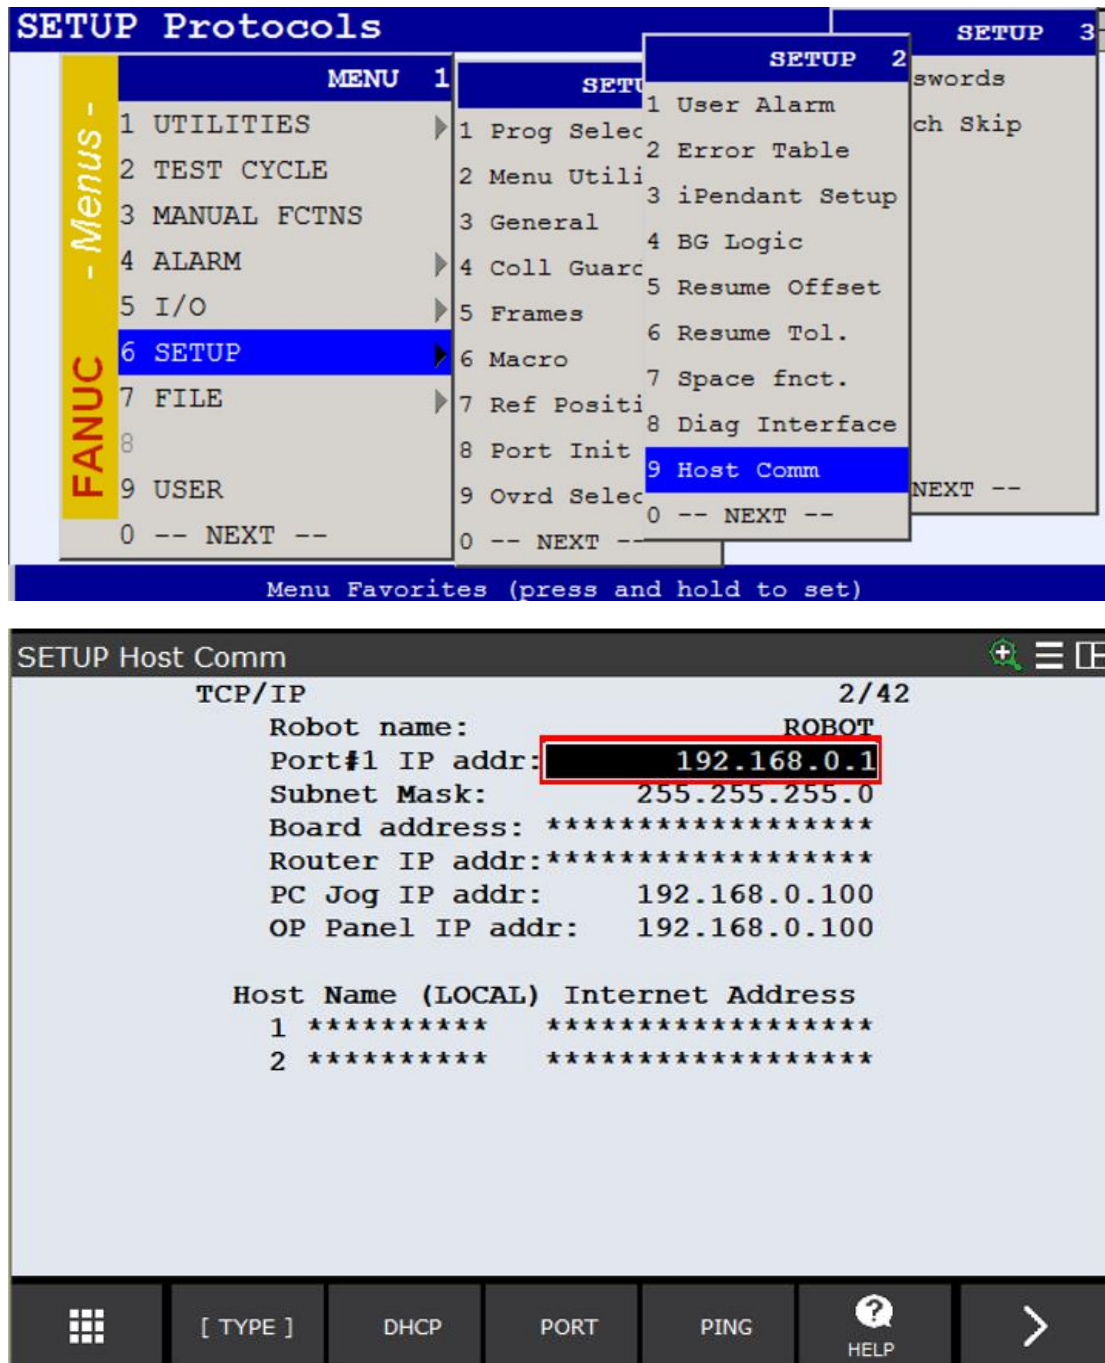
SETUP Protocols

FANUC - Menus -

MENU 1
1 UTILITIES
2 TEST CYCLE
3 MANUAL FCTNS
4 ALARM
5 I/O
6 SETUP
7 FILE
8
9 USER
0 -- NEXT --

SETU
1 Prog Selec
2 Menu Utili
3 General
4 Coll Guarc
5 Frames
6 Macro
7 Ref Positi
8 Port Init
9 Ovrd Selec
0 -- NEXT --

SETUP 2
1 User Alarm
2 Error Table
3 iPendant Setup
4 BG Logic
5 Resume Offset
6 Resume Tol.
7 Space fnct.
8 Diag Interface
9 Host Comm
0 -- NEXT --

SETUP 3
swords
ch Skip
NEXT --

Menu Favorites (press and hold to set)

SETUP Host Comm

TCP/IP 2/42
Robot name: ROBOT
Port#1 IP addr: 192.168.0.1
Subnet Mask: 255.255.255.0
Board address: ******************
Router IP addr: ******************
PC Jog IP addr: 192.168.0.100
OP Panel IP addr: 192.168.0.100

Host Name (LOCAL) Internet Address
1 ********** ******************
2 ********** ******************

[ TYPE ] DHCP PORT PING HELP